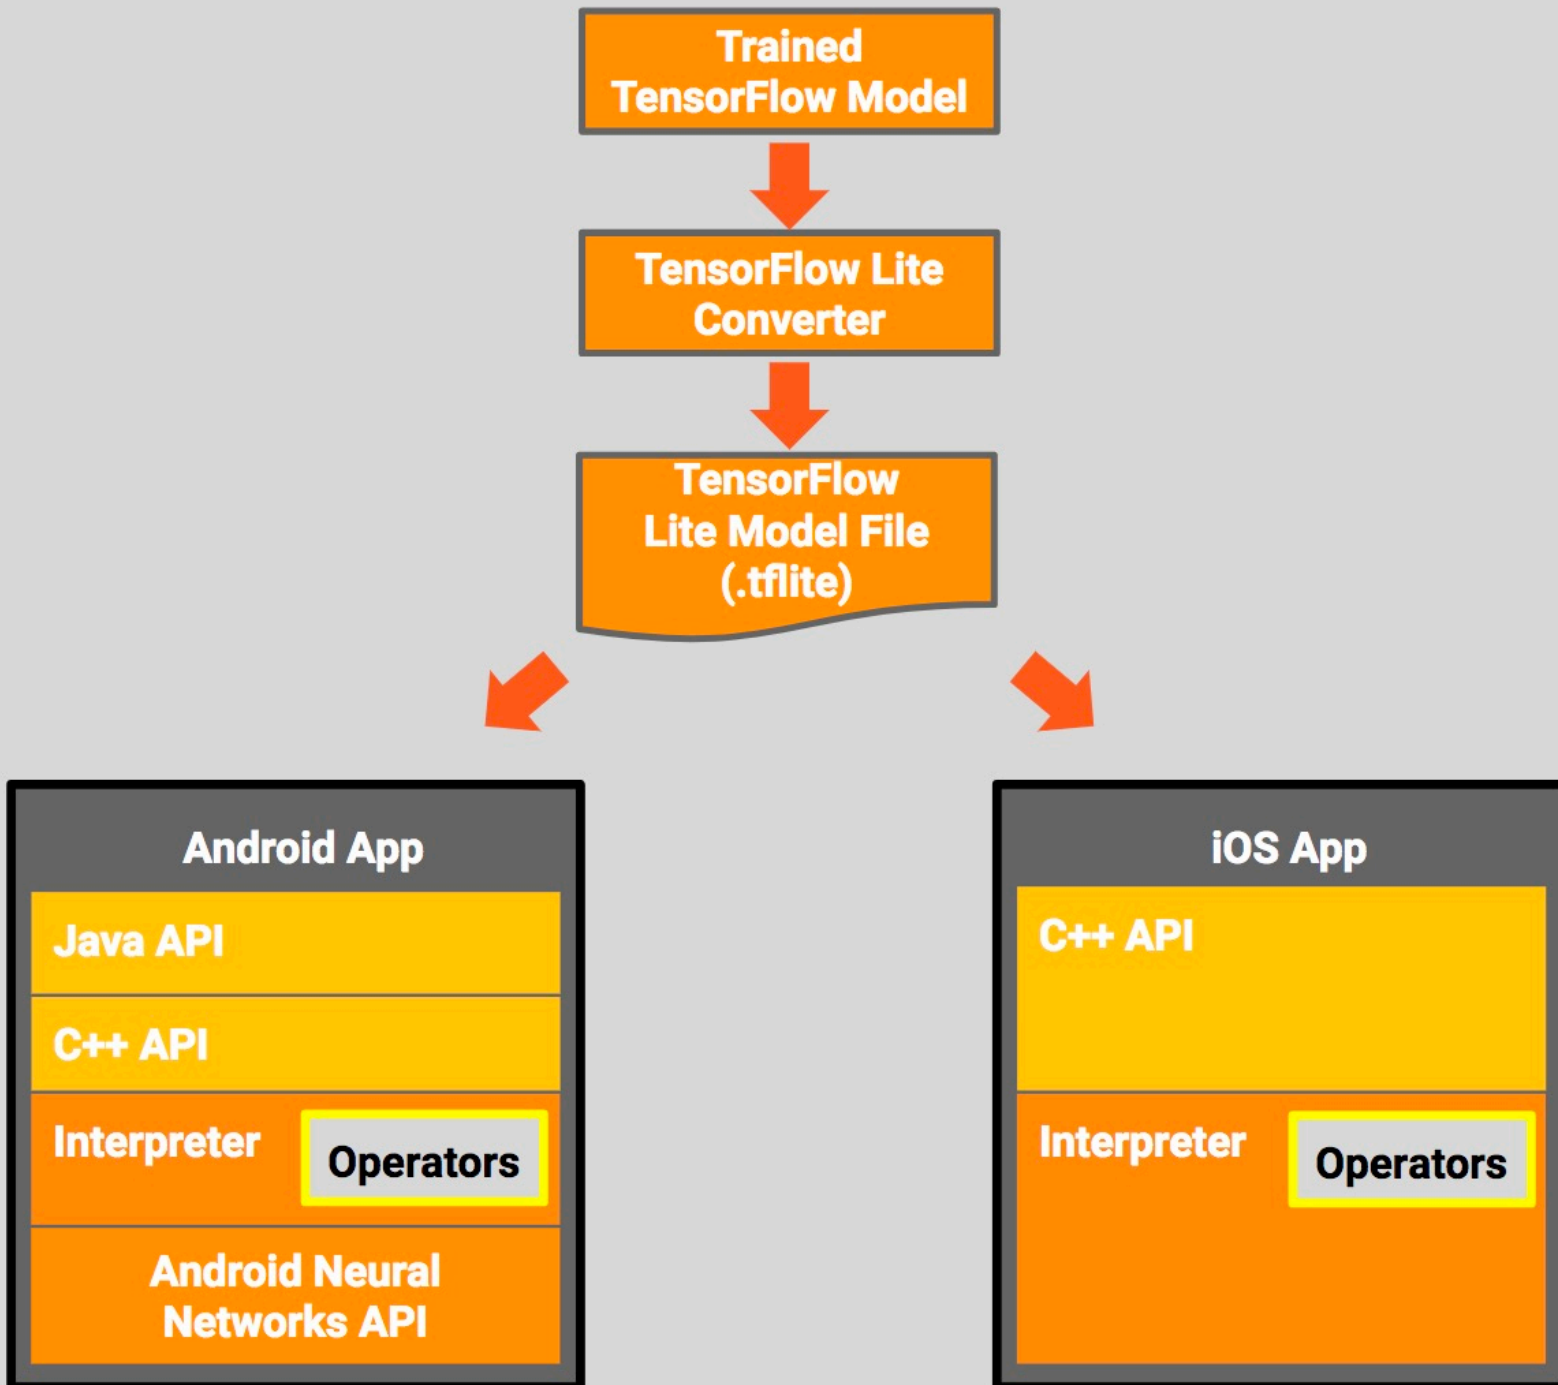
Trained TensorFlow Model

TensorFlow Lite Converter

TensorFlow Lite Model File (.tflite)

Android App

Java API

C++ API

Interpreter

Operators

Android Neural Networks API

iOS App

C++ API

Interpreter

Operators